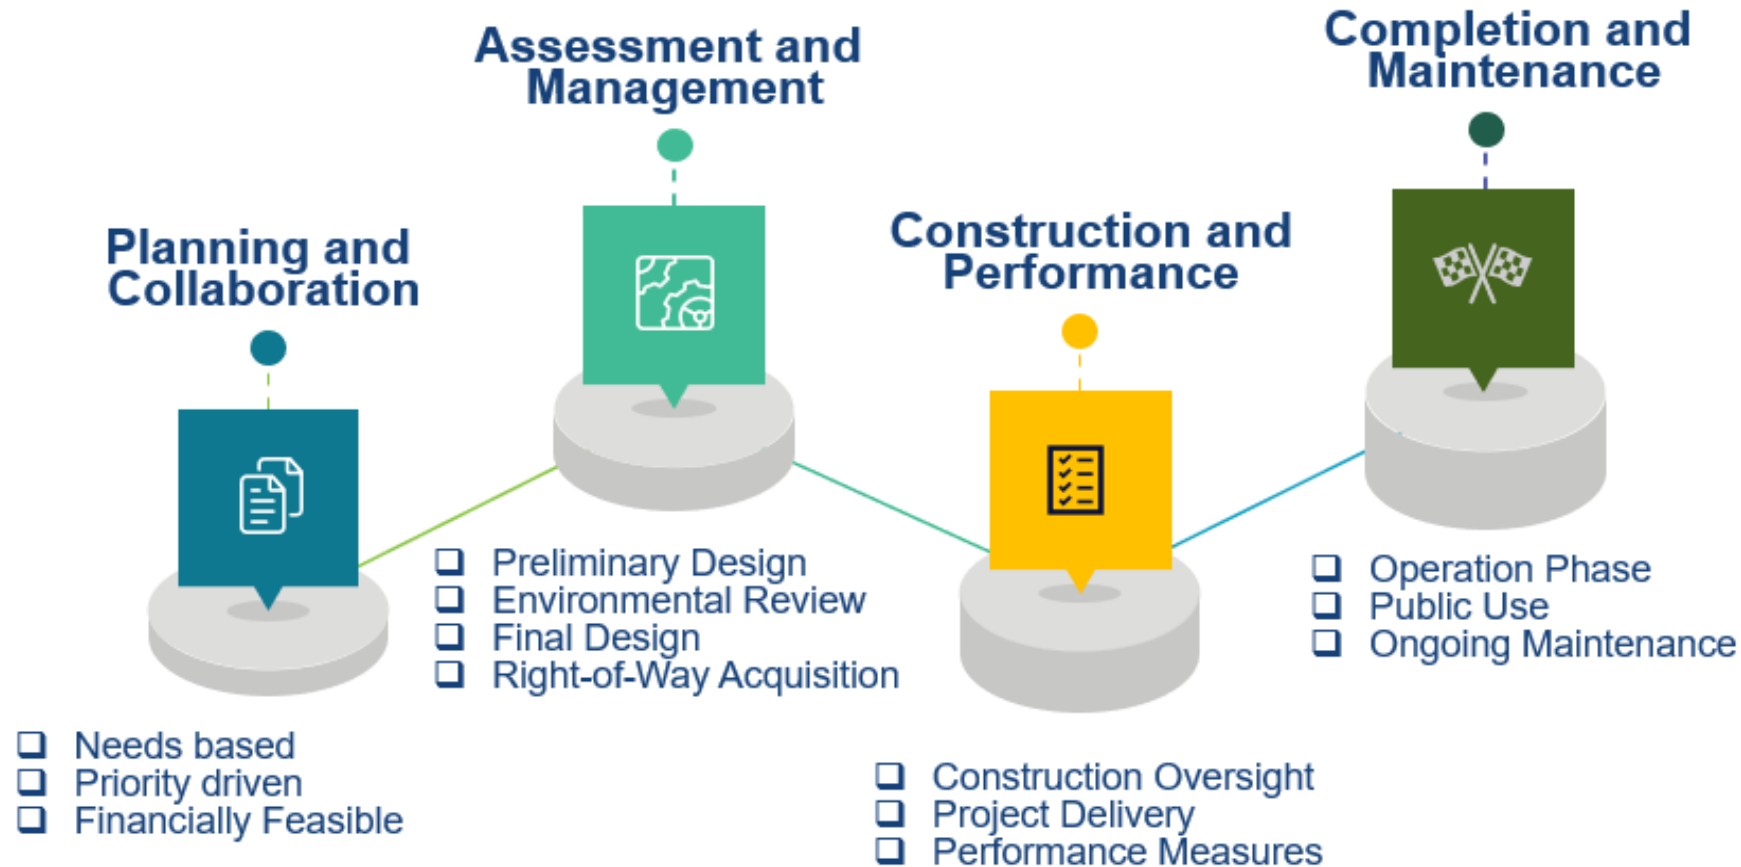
Planning and Collaboration

❑ Needs based
❑ Priority driven
❑ Financially Feasible

Assessment and Management

❑ Preliminary Design
❑ Environmental Review
❑ Final Design
❑ Right-of-Way Acquisition

Construction and Performance

❑ Construction Oversight
❑ Project Delivery
❑ Performance Measures

Completion and Maintenance

❑ Operation Phase
❑ Public Use
❑ Ongoing Maintenance